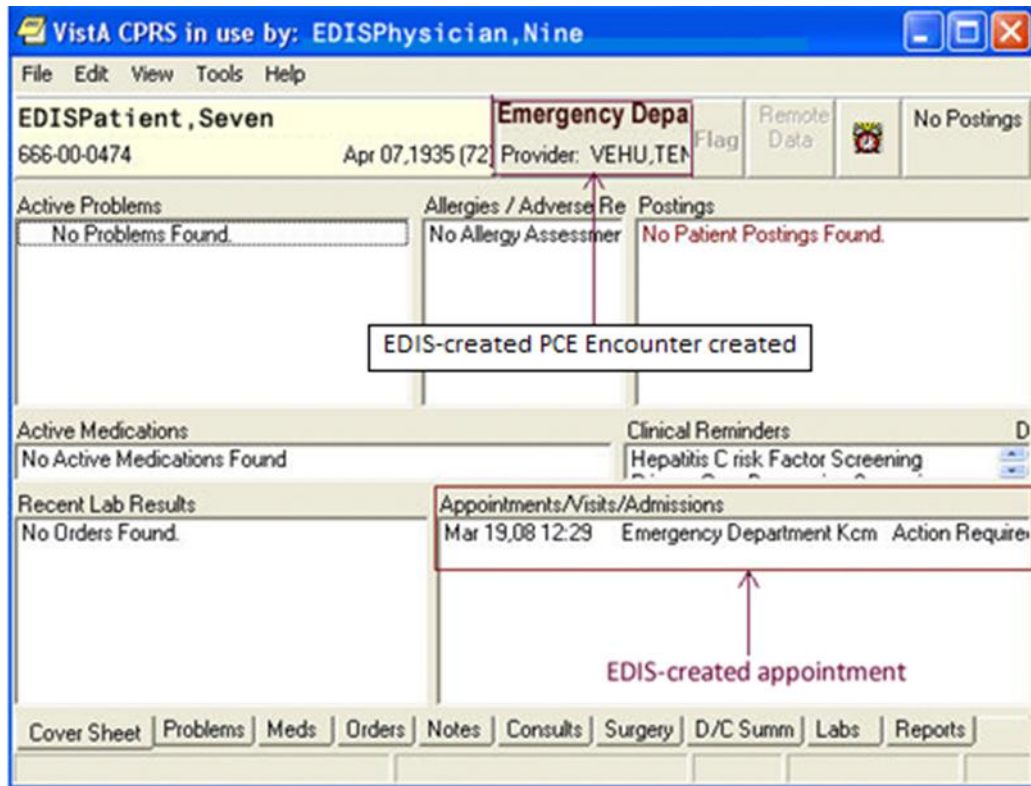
VistA CPRS in use by: EDISPhysician, Nine

File Edit View Tools Help

EDISPatient, Seven
666-00-0474
Apr 07,1935 (72)
Emergency Depa
Provider: VEHU,TEN
Flag
Remote Data
No Postings

Active Problems
No Problems Found.

Allergies / Adverse Re
No Allergy Assessmer

Postings
No Patient Postings Found.

EDIS-created PCE Encounter created

Active Medications
No Active Medications Found

Clinical Reminders
D
Hepatitis C risk Factor Screening

Recent Lab Results
No Orders Found.

Appointments/Visits/Admissions
Mar 19,08 12:29 Emergency Department Kcm Action Requirec

EDIS-created appointment

Cover Sheet | Problems | Meds | Orders | Notes | Consults | Surgery | D/C Summ | Labs | Reports